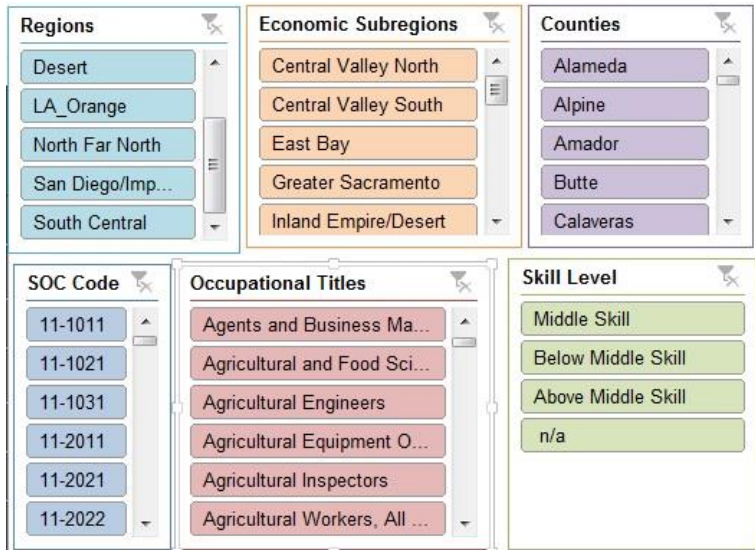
Regions

Desert

LA_Orange

North Far North

San Diego/Imp...

South Central

Economic Subregions

Central Valley North

Central Valley South

East Bay

Greater Sacramento

Inland Empire/Desert

Counties

Alameda

Alpine

Amador

Butte

Calaveras

SOC Code

11-1011

11-1021

11-1031

11-2011

11-2021

11-2022

Occupational Titles

Agents and Business Ma...

Agricultural and Food Sci...

Agricultural Engineers

Agricultural Equipment O...

Agricultural Inspectors

Agricultural Workers, All ...

Skill Level

Middle Skill

Below Middle Skill

Above Middle Skill

n/a